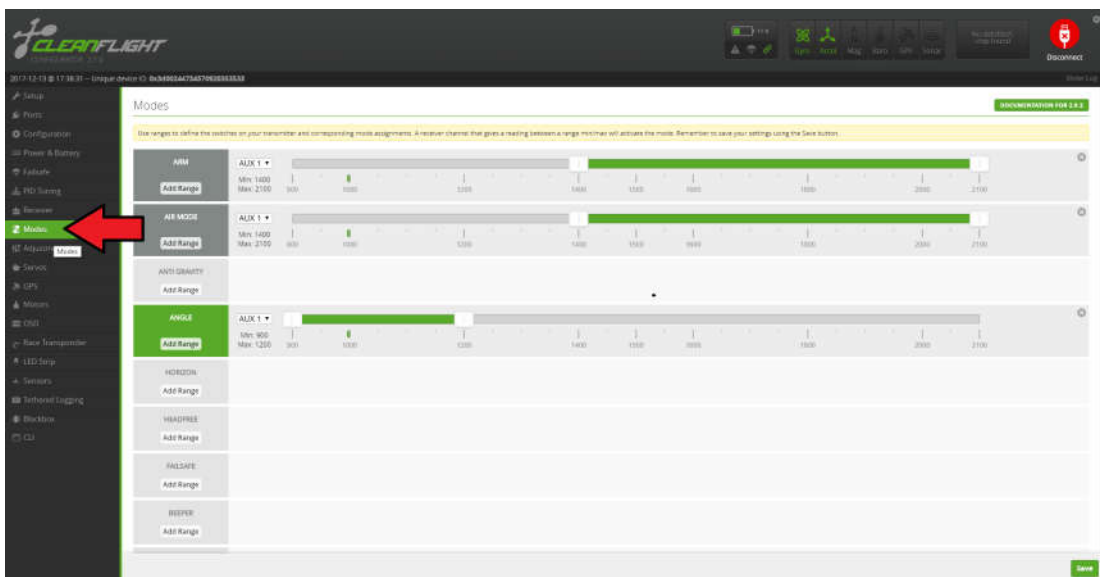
CLEANFLIGHT
CONFIGURATOR 2.1.0

Gyro Accel Mag Baro GPS Sonar

Disconnect

2017-12-13 @ 17:38:31 -- Unique device ID: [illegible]

Show Log

Setup
Ports
Configuration
Power & Battery
Failsafe
PID Tuning
Receiver
Modes
Adjustments
Servos
GPS
Motors
OSD
Race Transponder
LED Strip
Sensors
Tethered Logging
Blackbox
CLI

Modes

Modes

DOCUMENTATION FOR 2.1.0

Use ranges to define the switches on your transmitter and corresponding mode assignments. A receiver channel that gives a reading between a range min/max will activate the mode. Remember to save your settings using the Save button.

ARM
Add Range
AUX 1
Min: 1400
Max: 2100
900 1000 1200 1400 1500 1600 1800 2000 2100

AIR MODE
Add Range
AUX 1
Min: 1400
Max: 2100
900 1000 1200 1400 1500 1600 1800 2000 2100

ANTI GRAVITY
Add Range

ANGLE
Add Range
AUX 1
Min: 900
Max: 1200
900 1000 1200 1400 1500 1600 1800 2000 2100

HORIZON
Add Range

HEADFREE
Add Range

FAILSAFE
Add Range

BEEPER
Add Range

Save